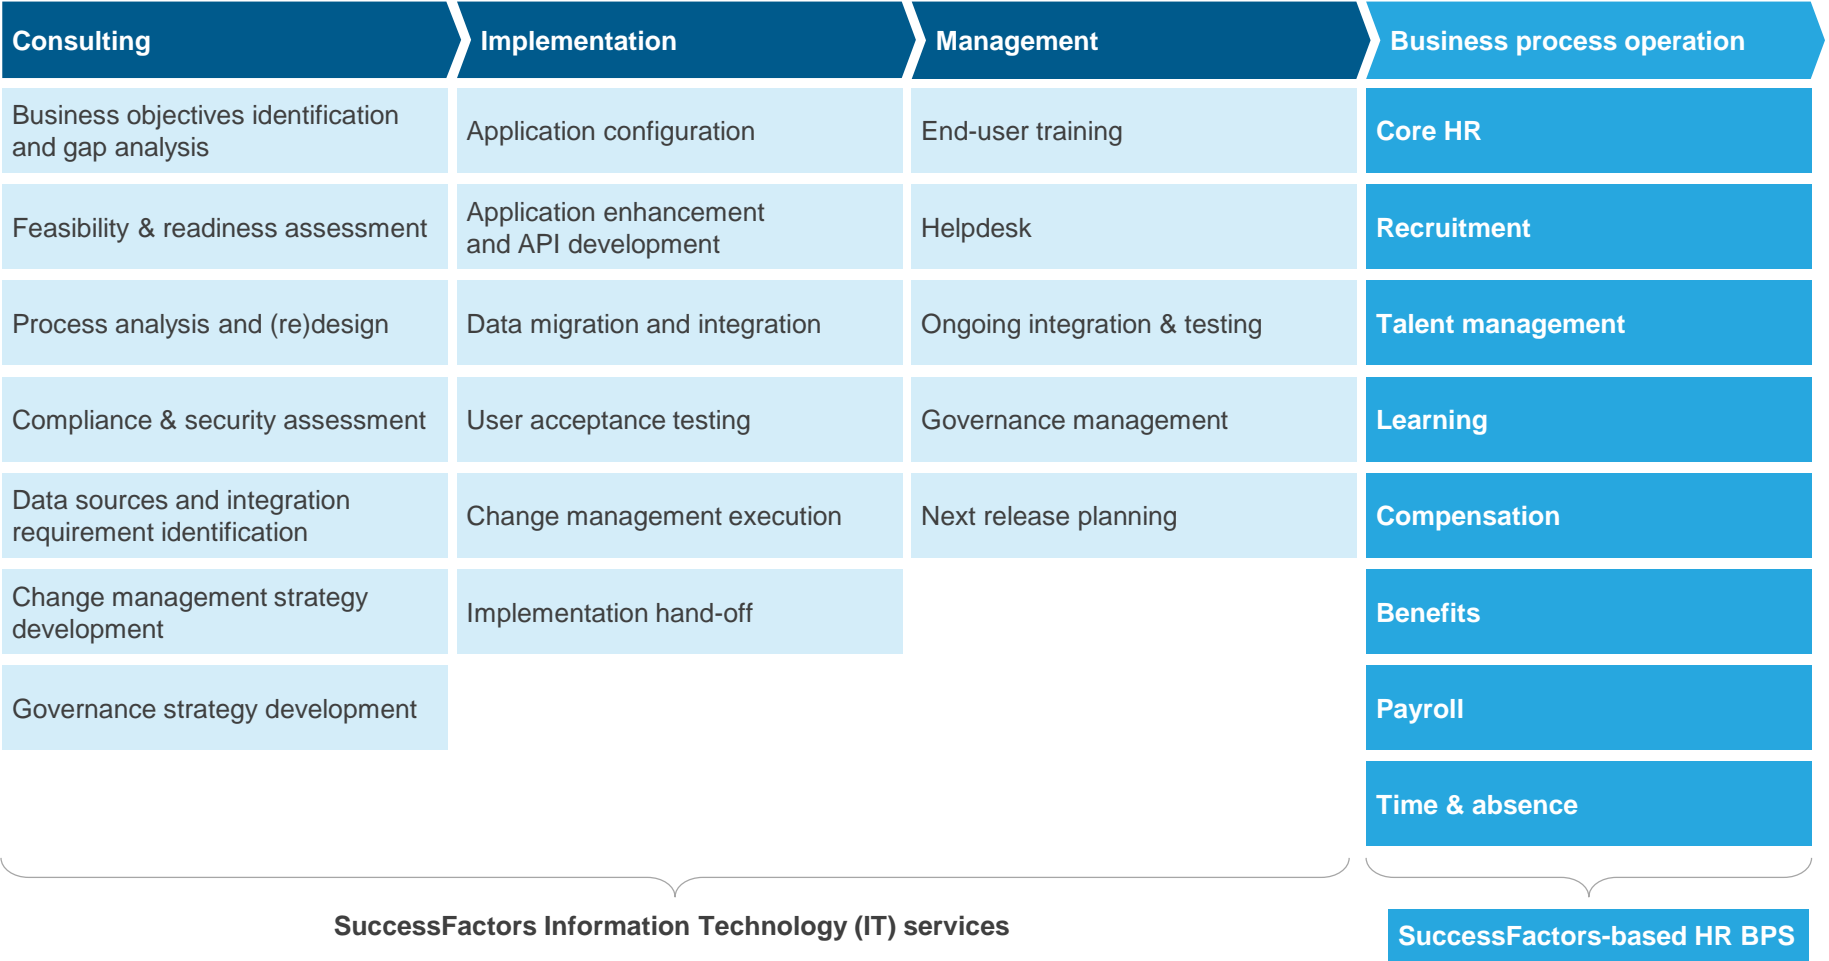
| Consulting | Implementation | Management | Business process operation |
|---|---|---|---|
| Business objectives identification and gap analysis | Application configuration | End-user training | Core HR |
| Feasibility & readiness assessment | Application enhancement and API development | Helpdesk | Recruitment |
| Process analysis and (re)design | Data migration and integration | Ongoing integration & testing | Talent management |
| Compliance & security assessment | User acceptance testing | Governance management | Learning |
| Data sources and integration requirement identification | Change management execution | Next release planning | Compensation |
| Change management strategy development | Implementation hand-off | | Benefits |
| Governance strategy development | | | Payroll |
| | | | Time & absence |

SuccessFactors Information Technology (IT) services

SuccessFactors-based HR BPS